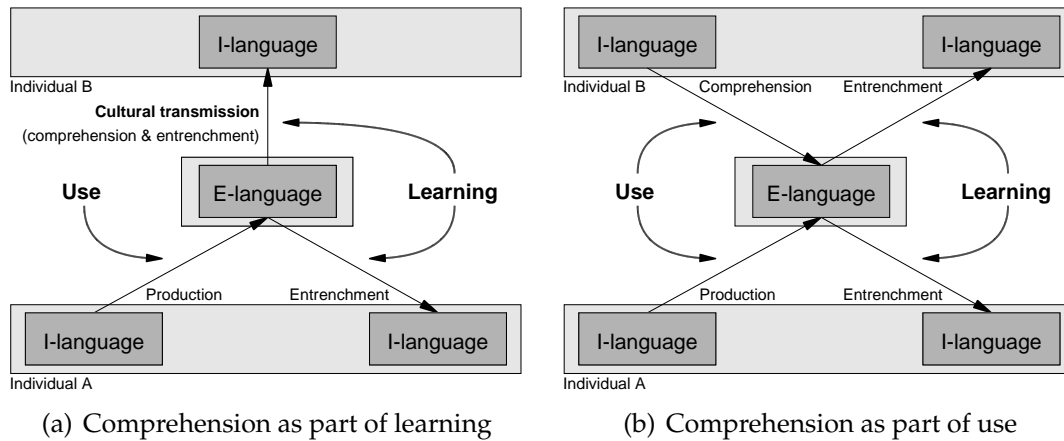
I-language

Individual B

Cultural transmission
(comprehension & entrenchment)

Use

E-language

Learning

Production

Entrenchment

I-language

I-language

Individual A

(a) Comprehension as part of learning

I-language

I-language

Individual B

Comprehension

Entrenchment

Use

E-language

Learning

Production

Entrenchment

I-language

I-language

Individual A

(b) Comprehension as part of use